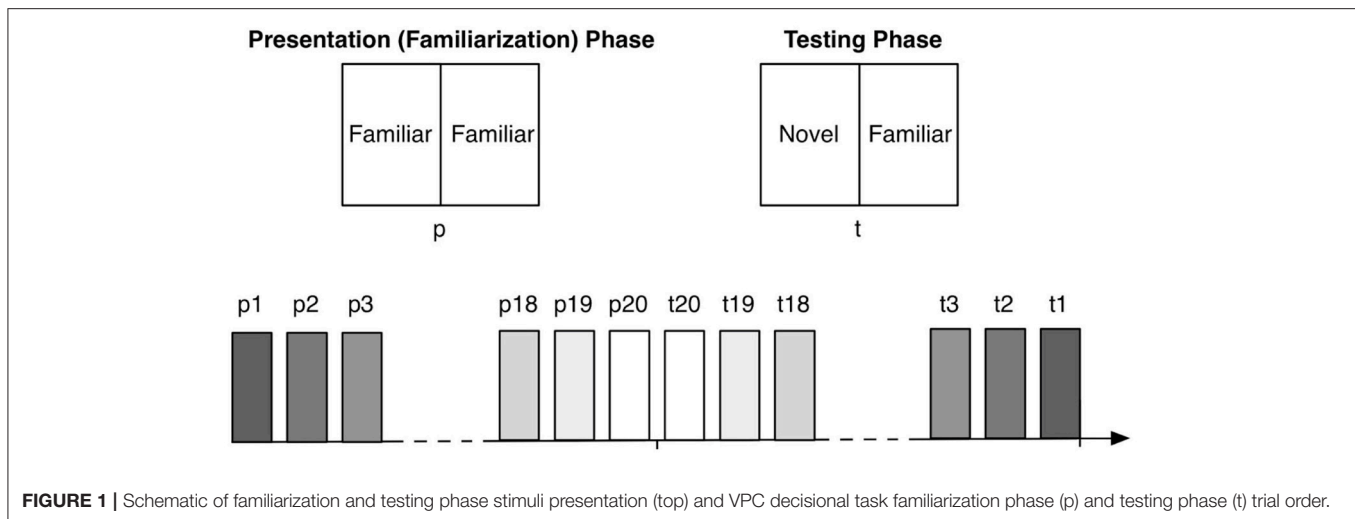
Presentation (Familiarization) Phase

| Familiar | Familiar |
|---|---|

p

Testing Phase

| Novel | Familiar |
|---|---|

t

p1 p2 p3 p18 p19 p20 t20 t19 t18 t3 t2 t1

FIGURE 1 | Schematic of familiarization and testing phase stimuli presentation (top) and VPC decisional task familiarization phase (p) and testing phase (t) trial order.